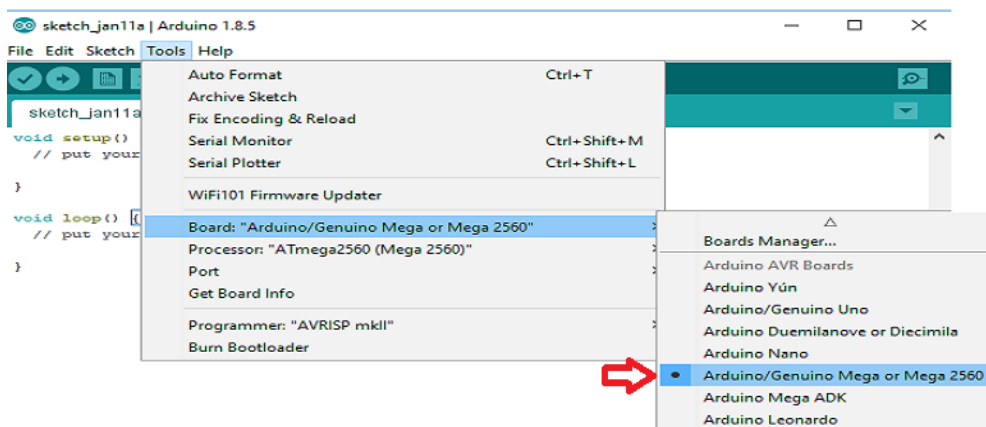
sketch_jan11a | Arduino 1.8.5

File Edit Sketch Tools Help

sketch_jan11a

void setup() {
  // put your

}

void loop() {
  // put your

}

Auto Format Ctrl+T
Archive Sketch
Fix Encoding & Reload
Serial Monitor Ctrl+Shift+M
Serial Plotter Ctrl+Shift+L

WiFi101 Firmware Updater

Board: "Arduino/Genuino Mega or Mega 2560"
Processor: "ATmega2560 (Mega 2560)"
Port
Get Board Info

Programmer: "AVRISP mkII"
Burn Bootloader

Boards Manager...
Arduino AVR Boards
Arduino Yún
Arduino/Genuino Uno
Arduino Duemilanove or Diecimila
Arduino Nano
Arduino/Genuino Mega or Mega 2560
Arduino Mega ADK
Arduino Leonardo